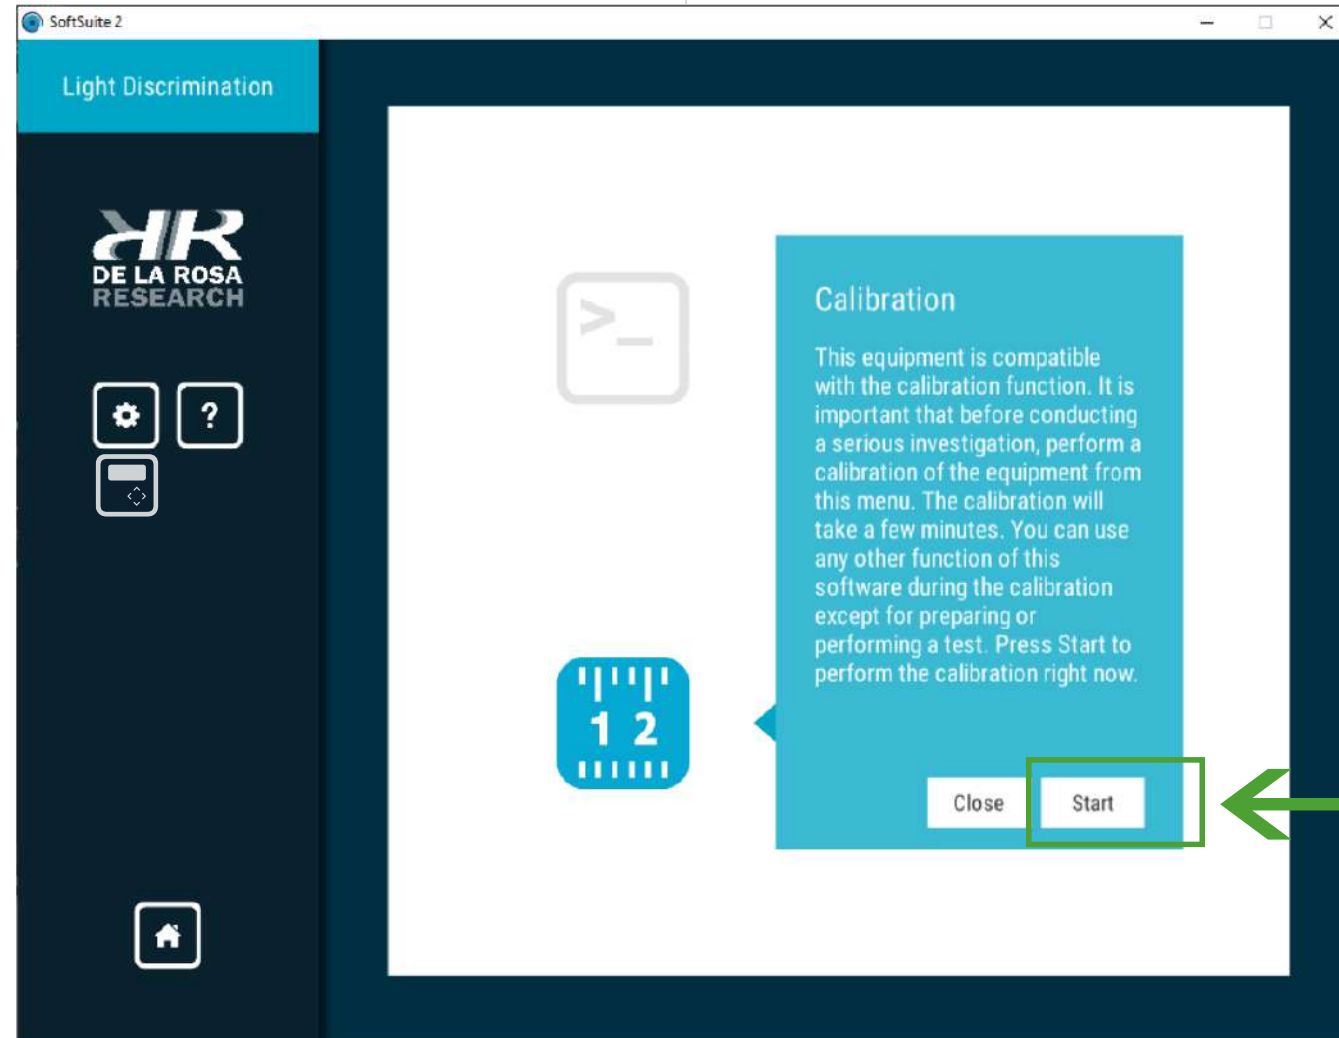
SoftSuite 2

Light Discrimination

DE LA ROSA
RESEARCH

?

>_

1 2

Calibration

This equipment is compatible with the calibration function. It is important that before conducting a serious investigation, perform a calibration of the equipment from this menu. The calibration will take a few minutes. You can use any other function of this software during the calibration except for preparing or performing a test. Press Start to perform the calibration right now.

Close Start